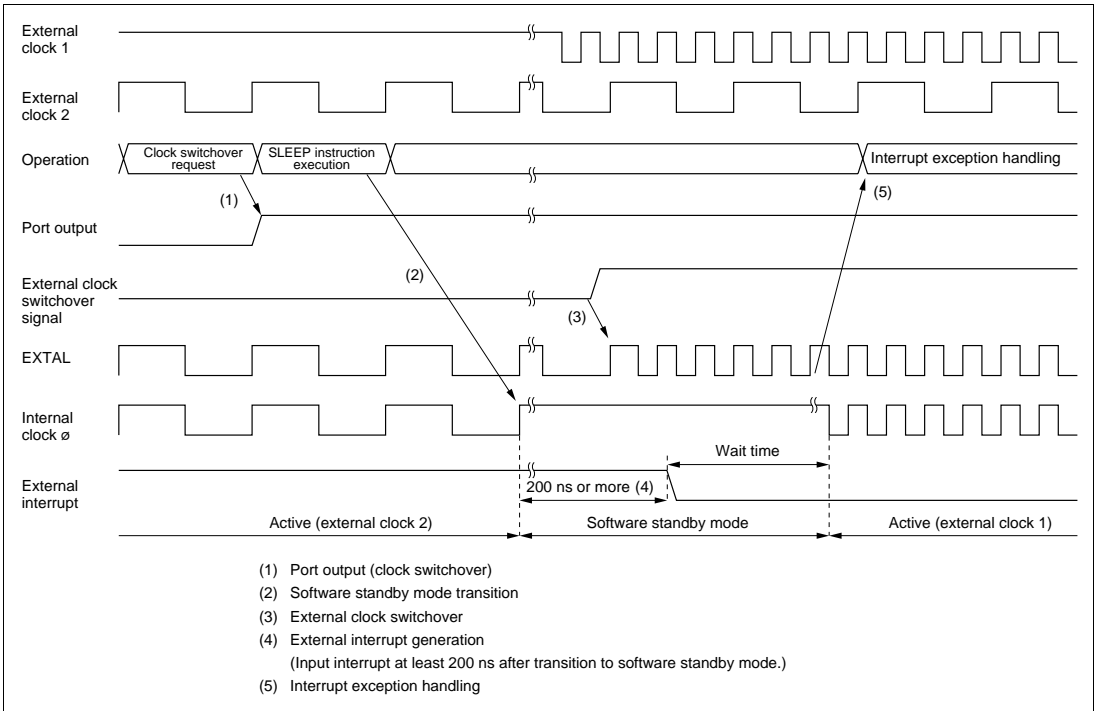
External clock 1

External clock 2

Operation

Clock switchover request

SLEEP instruction execution

Interrupt exception handling

(1)

(5)

Port output

(2)

External clock switchover signal

(3)

EXTAL

Internal clock ø

Wait time

External interrupt

200 ns or more (4)

Active (external clock 2)

Software standby mode

Active (external clock 1)

(1) Port output (clock switchover)
(2) Software standby mode transition
(3) External clock switchover
(4) External interrupt generation
(Input interrupt at least 200 ns after transition to software standby mode.)
(5) Interrupt exception handling